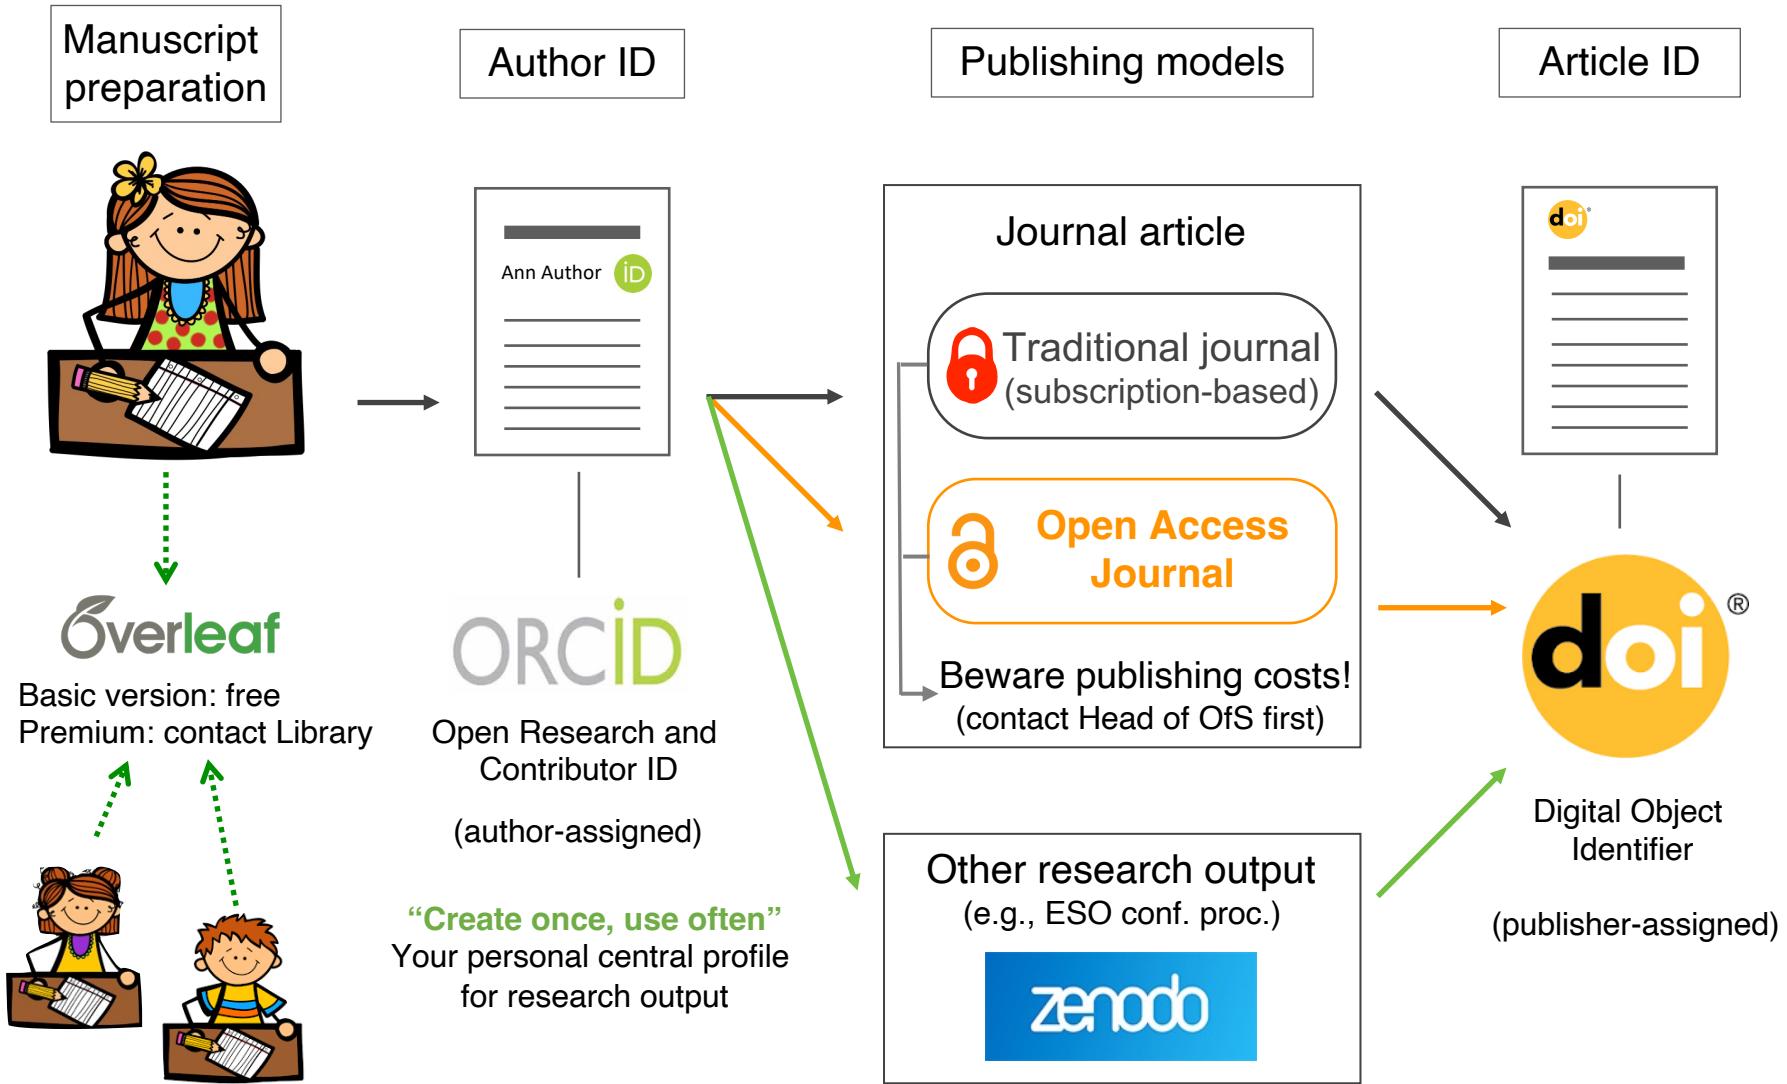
Manuscript preparation

Author ID

Publishing models

Article ID

Ann Author iD

Journal article

Traditional journal (subscription-based)

Open Access Journal

Beware publishing costs! (contact Head of OfS first)

doi

Overleaf

Basic version: free
Premium: contact Library

ORCiD

Open Research and Contributor ID

(author-assigned)

"Create once, use often"
Your personal central profile for research output

Other research output
(e.g., ESO conf. proc.)

zenodo

doi®

Digital Object Identifier

(publisher-assigned)